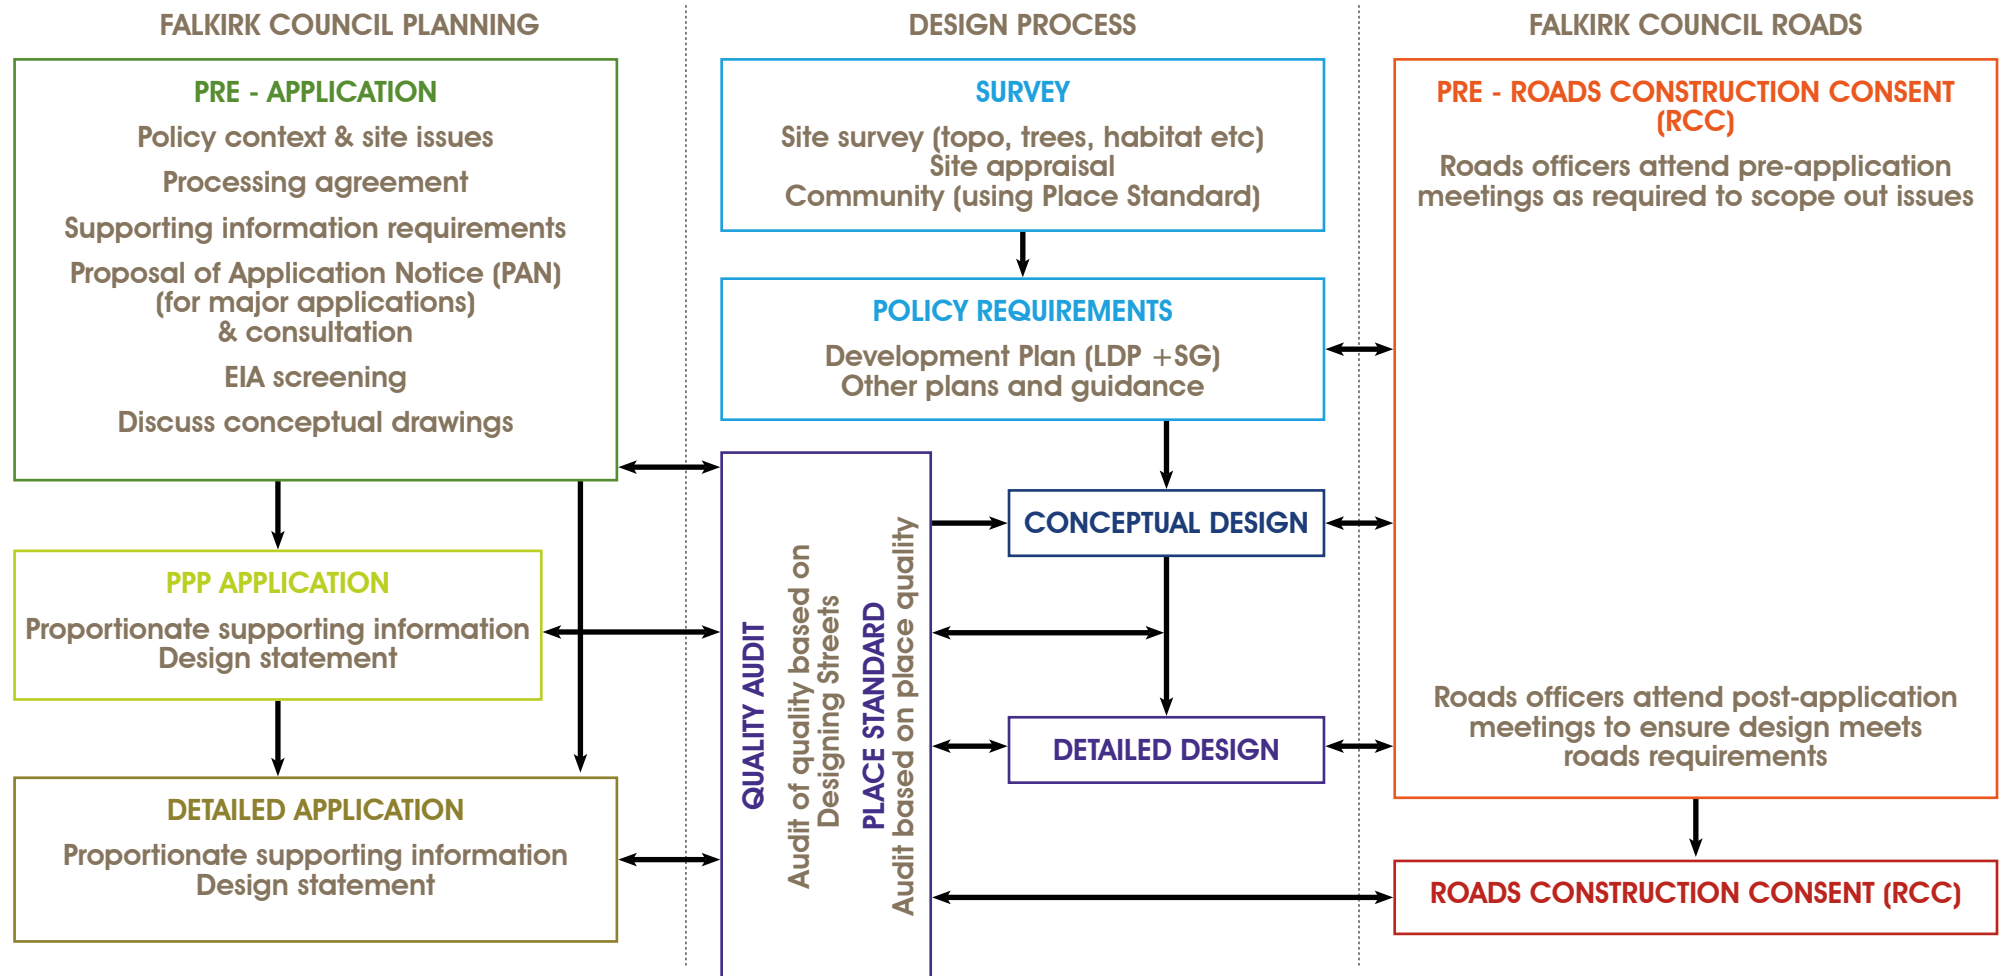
FALKIRK COUNCIL PLANNING

PRE - APPLICATION

Policy context & site issues

Processing agreement

Supporting information requirements

Proposal of Application Notice (PAN) (for major applications) & consultation

EIA screening

Discuss conceptual drawings

PPP APPLICATION

Proportionate supporting information Design statement

DETAILED APPLICATION

Proportionate supporting information Design statement

DESIGN PROCESS

SURVEY

Site survey (topo, trees, habitat etc) Site appraisal Community (using Place Standard)

POLICY REQUIREMENTS

Development Plan (LDP +SG) Other plans and guidance

QUALITY AUDIT

Audit of quality based on Designing Streets

PLACE STANDARD

Audit based on place quality

CONCEPTUAL DESIGN

DETAILED DESIGN

FALKIRK COUNCIL ROADS

PRE - ROADS CONSTRUCTION CONSENT (RCC)

Roads officers attend pre-application meetings as required to scope out issues

Roads officers attend post-application meetings to ensure design meets roads requirements

ROADS CONSTRUCTION CONSENT (RCC)